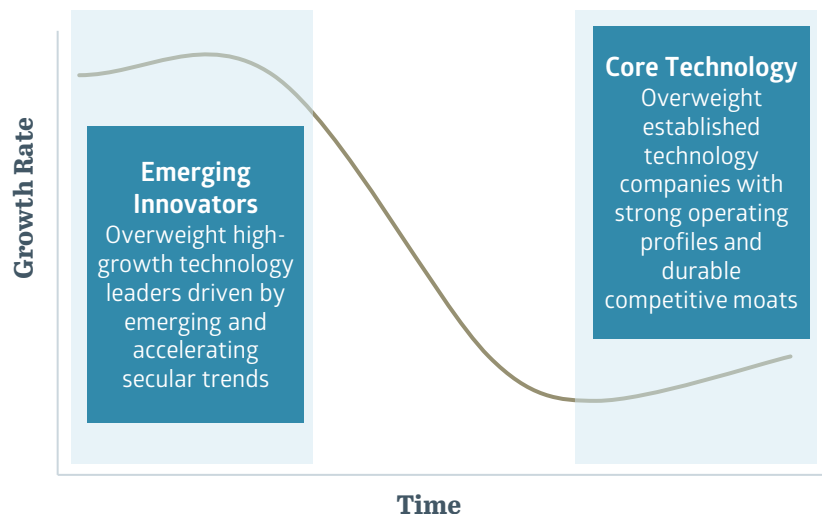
Growth Rate

Emerging Innovators
Overweight high-growth technology leaders driven by emerging and accelerating secular trends

Core Technology
Overweight established technology companies with strong operating profiles and durable competitive moats

Time